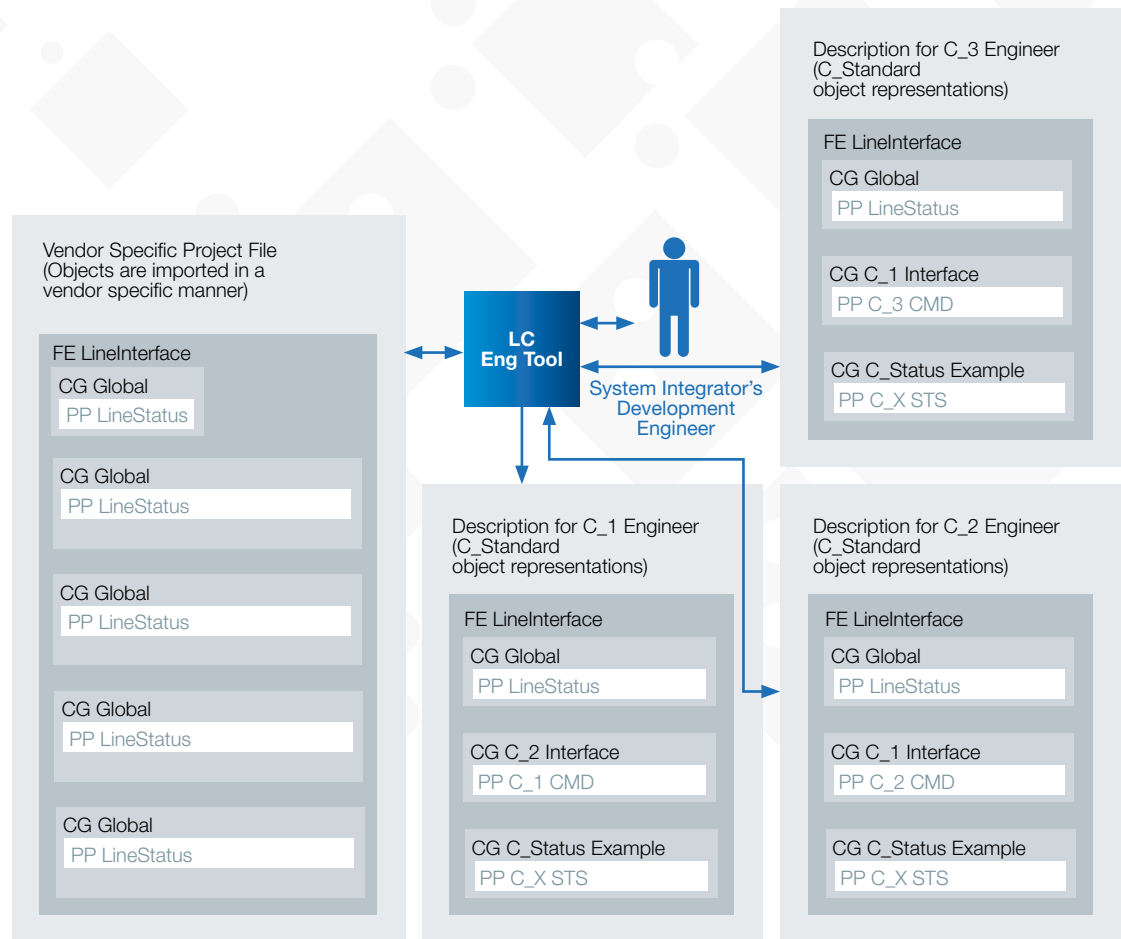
Description for C_3 Engineer
(C_Standard
object representations)

FE LineInterface

CG Global

PP LineStatus

CG C_1 Interface

PP C_3 CMD

CG C_Status Example

PP C_X STS

Vendor Specific Project File
(Objects are imported in a
vendor specific manner)

FE LineInterface

CG Global

PP LineStatus

CG Global

PP LineStatus

CG Global

PP LineStatus

CG Global

PP LineStatus

CG Global

PP LineStatus

LC
Eng Tool

System Integrator's
Development
Engineer

Description for C_1 Engineer
(C_Standard
object representations)

FE LineInterface

CG Global

PP LineStatus

CG C_2 Interface

PP C_1 CMD

CG C_Status Example

PP C_X STS

Description for C_2 Engineer
(C_Standard
object representations)

FE LineInterface

CG Global

PP LineStatus

CG C_1 Interface

PP C_2 CMD

CG C_Status Example

PP C_X STS